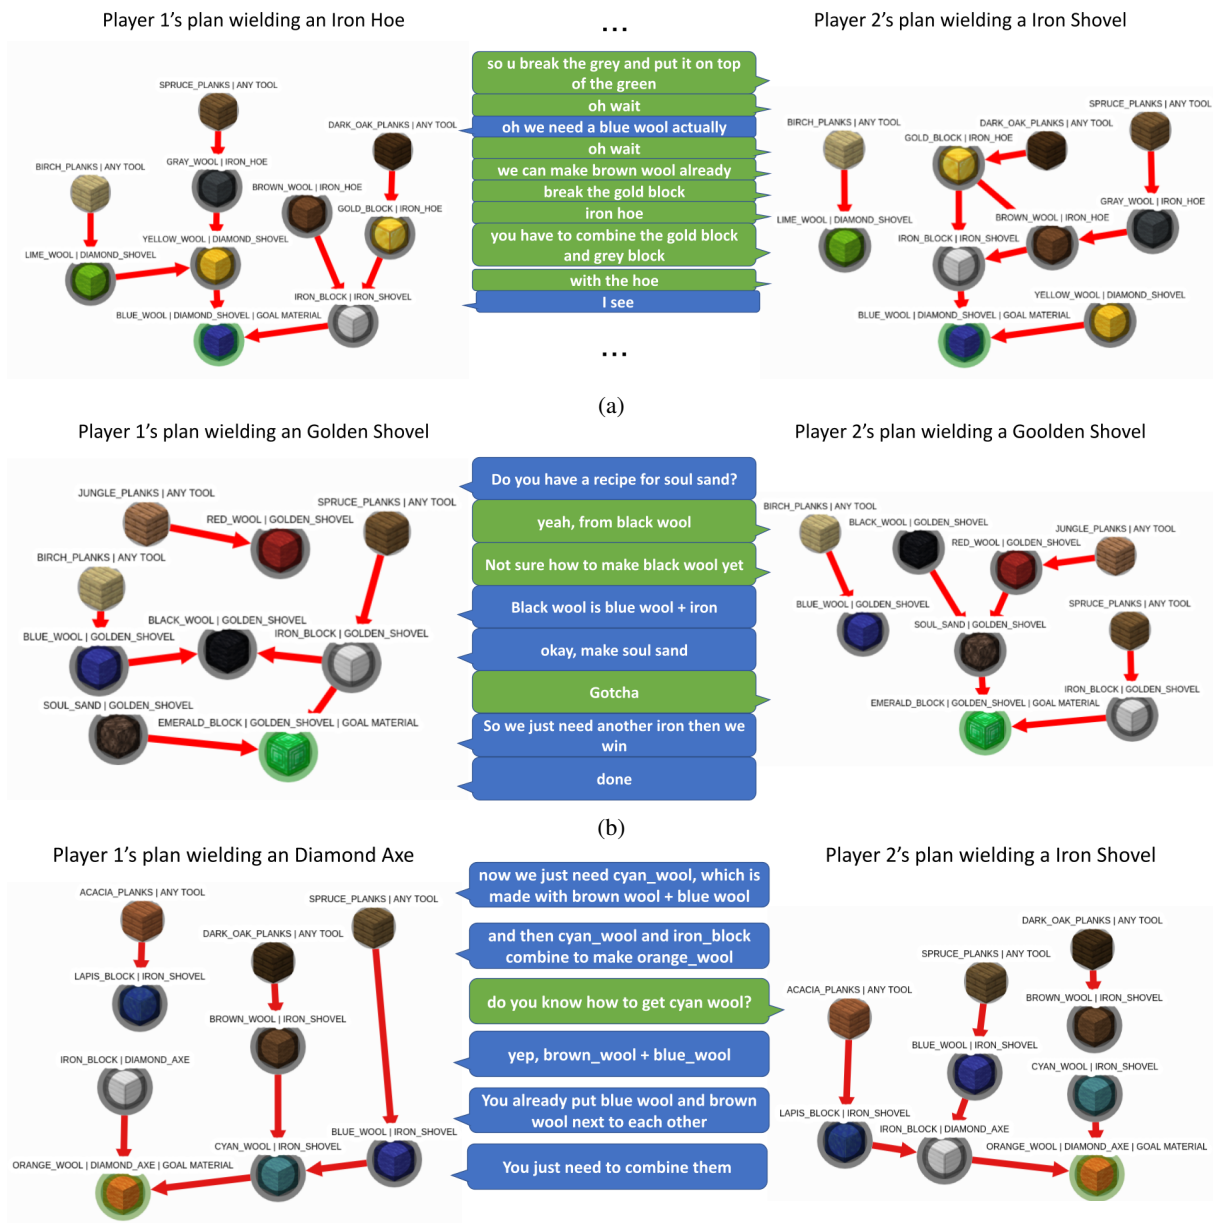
Player 1's plan wielding an Iron Hoe

...

Player 2's plan wielding a Iron Shovel

SPRUCE_PLANKS | ANY TOOL
DARK_OAK_PLANKS | ANY TOOL
GRAY_WOOL | IRON_HOE
BIRCH_PLANKS | ANY TOOL
BROWN_WOOL | IRON_HOE
GOLD_BLOCK | IRON_HOE
YELLOW_WOOL | DIAMOND_SHOVEL
LIME_WOOL | DIAMOND_SHOVEL
IRON_BLOCK | IRON_SHOVEL
BLUE_WOOL | DIAMOND_SHOVEL | GOAL MATERIAL

so u break the grey and put it on top of the green
oh wait
oh we need a blue wool actually
oh wait
we can make brown wool already
break the gold block
iron hoe
you have to combine the gold block and grey block
with the hoe
I see

...

SPRUCE_PLANKS | ANY TOOL
BIRCH_PLANKS | ANY TOOL
DARK_OAK_PLANKS | ANY TOOL
GOLD_BLOCK | IRON_HOE
GRAY_WOOL | IRON_HOE
LIME_WOOL | DIAMOND_SHOVEL
BROWN_WOOL | IRON_HOE
IRON_BLOCK | IRON_SHOVEL
YELLOW_WOOL | DIAMOND_SHOVEL
BLUE_WOOL | DIAMOND_SHOVEL | GOAL MATERIAL

(a)

Player 1's plan wielding an Golden Shovel

Player 2's plan wielding a Goolden Shovel

JUNGLE_PLANKS | ANY TOOL
SPRUCE_PLANKS | ANY TOOL
RED_WOOL | GOLDEN_SHOVEL
BIRCH_PLANKS | ANY TOOL
BLACK_WOOL | GOLDEN_SHOVEL
BLUE_WOOL | GOLDEN_SHOVEL
IRON_BLOCK | GOLDEN_SHOVEL
SOUL_SAND | GOLDEN_SHOVEL
EMERALD_BLOCK | GOLDEN_SHOVEL | GOAL MATERIAL

Do you have a recipe for soul sand?
yeah, from black wool
Not sure how to make black wool yet
Black wool is blue wool + iron
okay, make soul sand
Gotcha
So we just need another iron then we win
done

BIRCH_PLANKS | ANY TOOL
BLACK_WOOL | GOLDEN_SHOVEL
JUNGLE_PLANKS | ANY TOOL
RED_WOOL | GOLDEN_SHOVEL
BLUE_WOOL | GOLDEN_SHOVEL
SPRUCE_PLANKS | ANY TOOL
SOUL_SAND | GOLDEN_SHOVEL
IRON_BLOCK | GOLDEN_SHOVEL
EMERALD_BLOCK | GOLDEN_SHOVEL | GOAL MATERIAL

(b)

Player 1's plan wielding an Diamond Axe

Player 2's plan wielding a Iron Shovel

ACACIA_PLANKS | ANY TOOL
SPRUCE_PLANKS | ANY TOOL
DARK_OAK_PLANKS | ANY TOOL
LAPIS_BLOCK | IRON_SHOVEL
BROWN_WOOL | IRON_SHOVEL
IRON_BLOCK | DIAMOND_AXE
BLUE_WOOL | IRON_SHOVEL
CYAN_WOOL | IRON_SHOVEL
ORANGE_WOOL | DIAMOND_AXE | GOAL MATERIAL

now we just need cyan_wool, which is made with brown wool + blue wool
and then cyan_wool and iron_block combine to make orange_wool
do you know how to get cyan wool?
yep, brown_wool + blue_wool
You already put blue wool and brown wool next to each other
You just need to combine them

DARK_OAK_PLANKS | ANY TOOL
SPRUCE_PLANKS | ANY TOOL
ACACIA_PLANKS | ANY TOOL
BROWN_WOOL | IRON_SHOVEL
BLUE_WOOL | IRON_SHOVEL
CYAN_WOOL | IRON_SHOVEL
LAPIS_BLOCK | IRON_SHOVEL
IRON_BLOCK | DIAMOND_AXE
ORANGE_WOOL | DIAMOND_AXE | GOAL MATERIAL